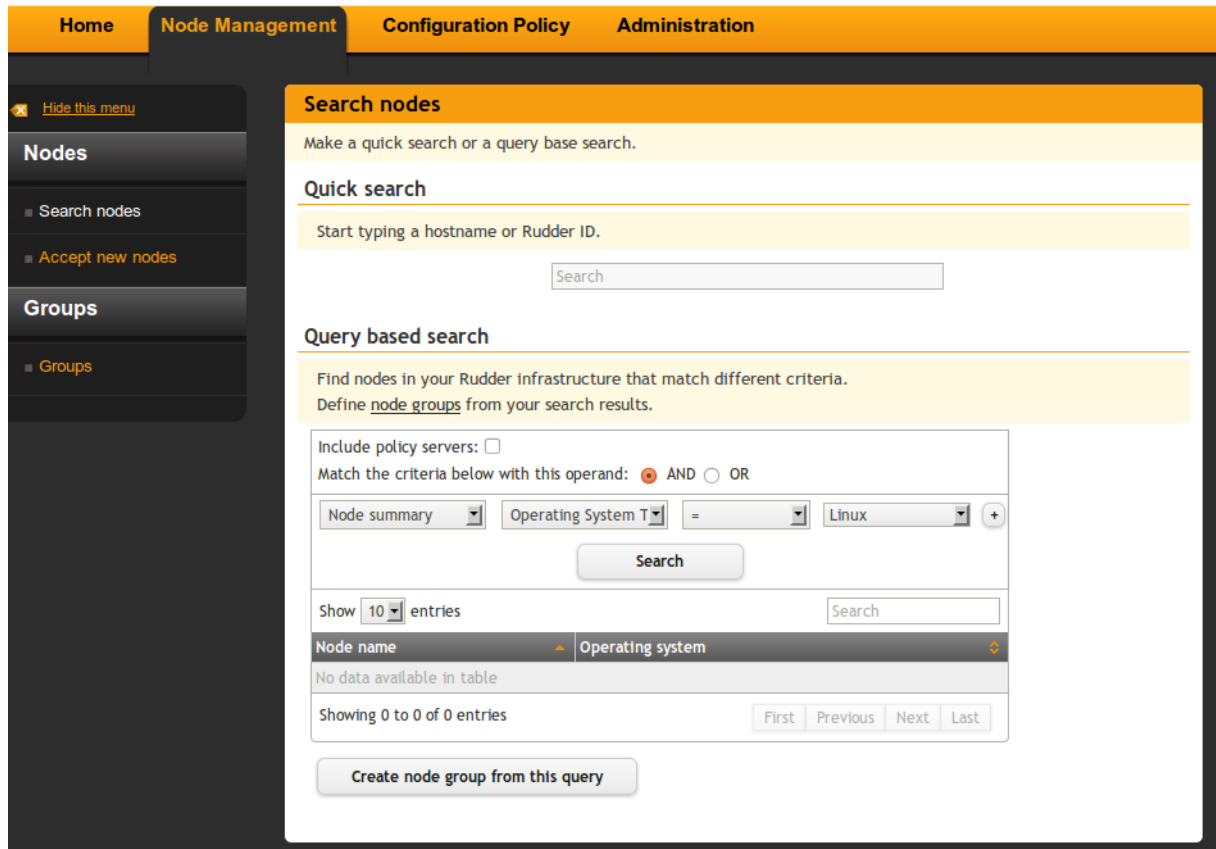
Home Node Management Configuration Policy Administration

Hide this menu

Nodes

Search nodes

Accept new nodes

Groups

Groups

Search nodes

Make a quick search or a query base search.

Quick search

Start typing a hostname or Rudder ID.

Search

Query based search

Find nodes in your Rudder infrastructure that match different criteria.
Define node groups from your search results.

Include policy servers:

Match the criteria below with this operand: AND OR

Node summary Operating System T = Linux +

Search

Show 10 entries

Search

| Node name | Operating system |
|---|---|
| No data available in table | |

Showing 0 to 0 of 0 entries

First Previous Next Last

Create node group from this query